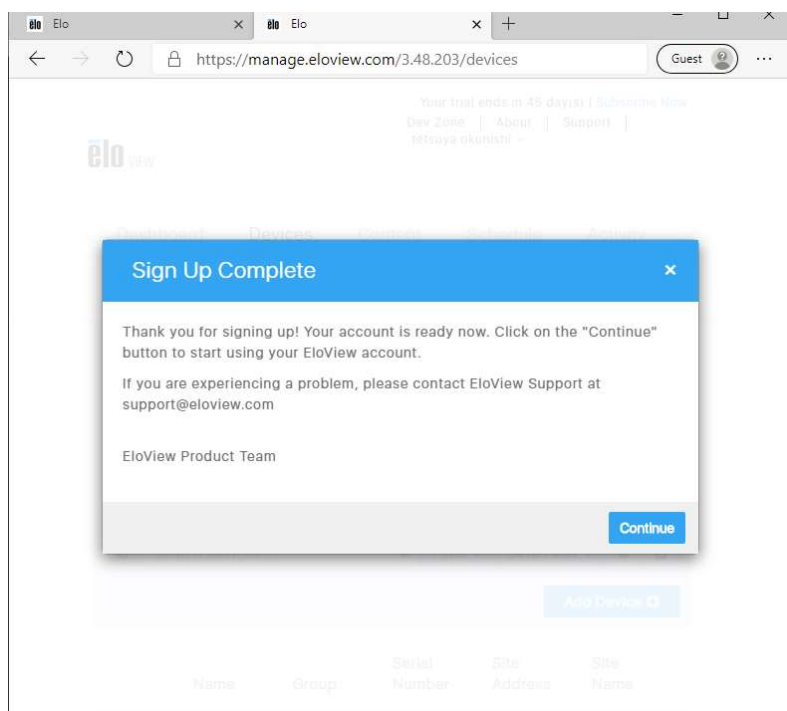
Elo Elo

https://manage.eloview.com/3.48.203/devices

Guest

Your trial ends in 45 day(s) | Subscribe Now
Dev Zone | About | Support |
tetsuya okenishi

elo view

Dashboard Devices Content Schedule Activity

Sign Up Complete

Thank you for signing up! Your account is ready now. Click on the "Continue" button to start using your EloView account.

If you are experiencing a problem, please contact EloView Support at support@eloview.com

EloView Product Team

Continue

Add Device

Name Group Serial Number Site Address Site Name